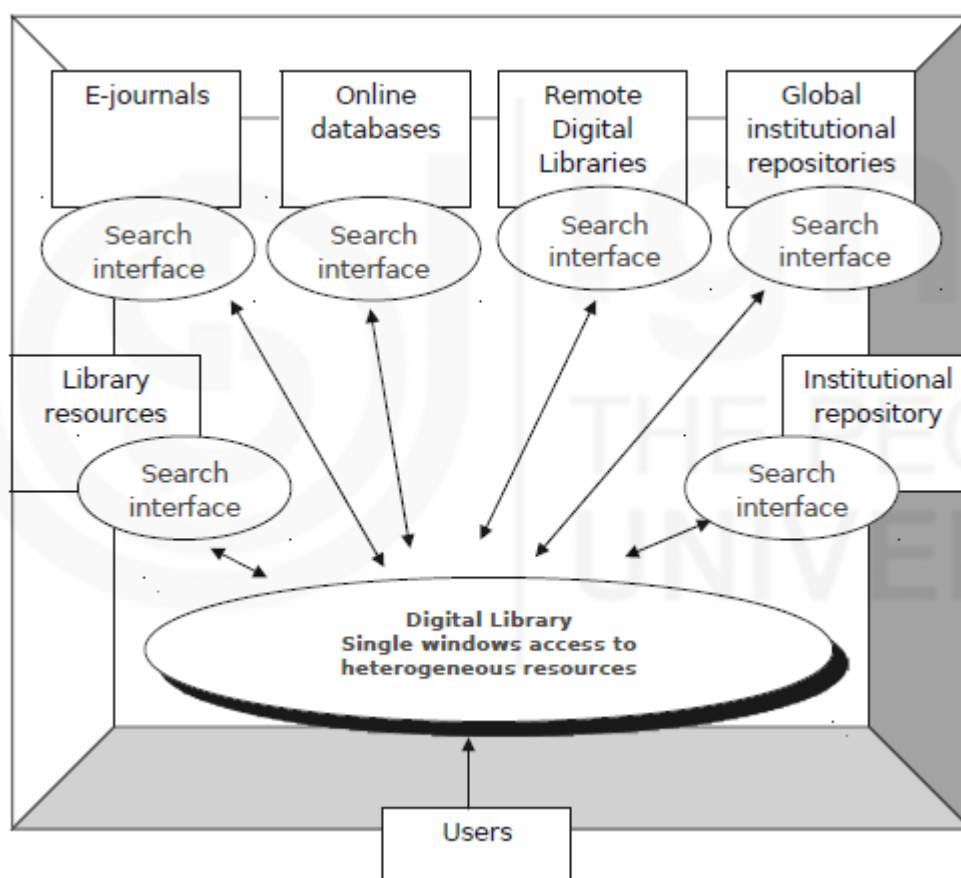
E-journals

Online databases

Remote Digital Libraries

Global institutional repositories

Search interface

Search interface

Search interface

Search interface

Library resources

Institutional repository

Search interface

Search interface

Digital Library
Single windows access to heterogeneous resources

Users